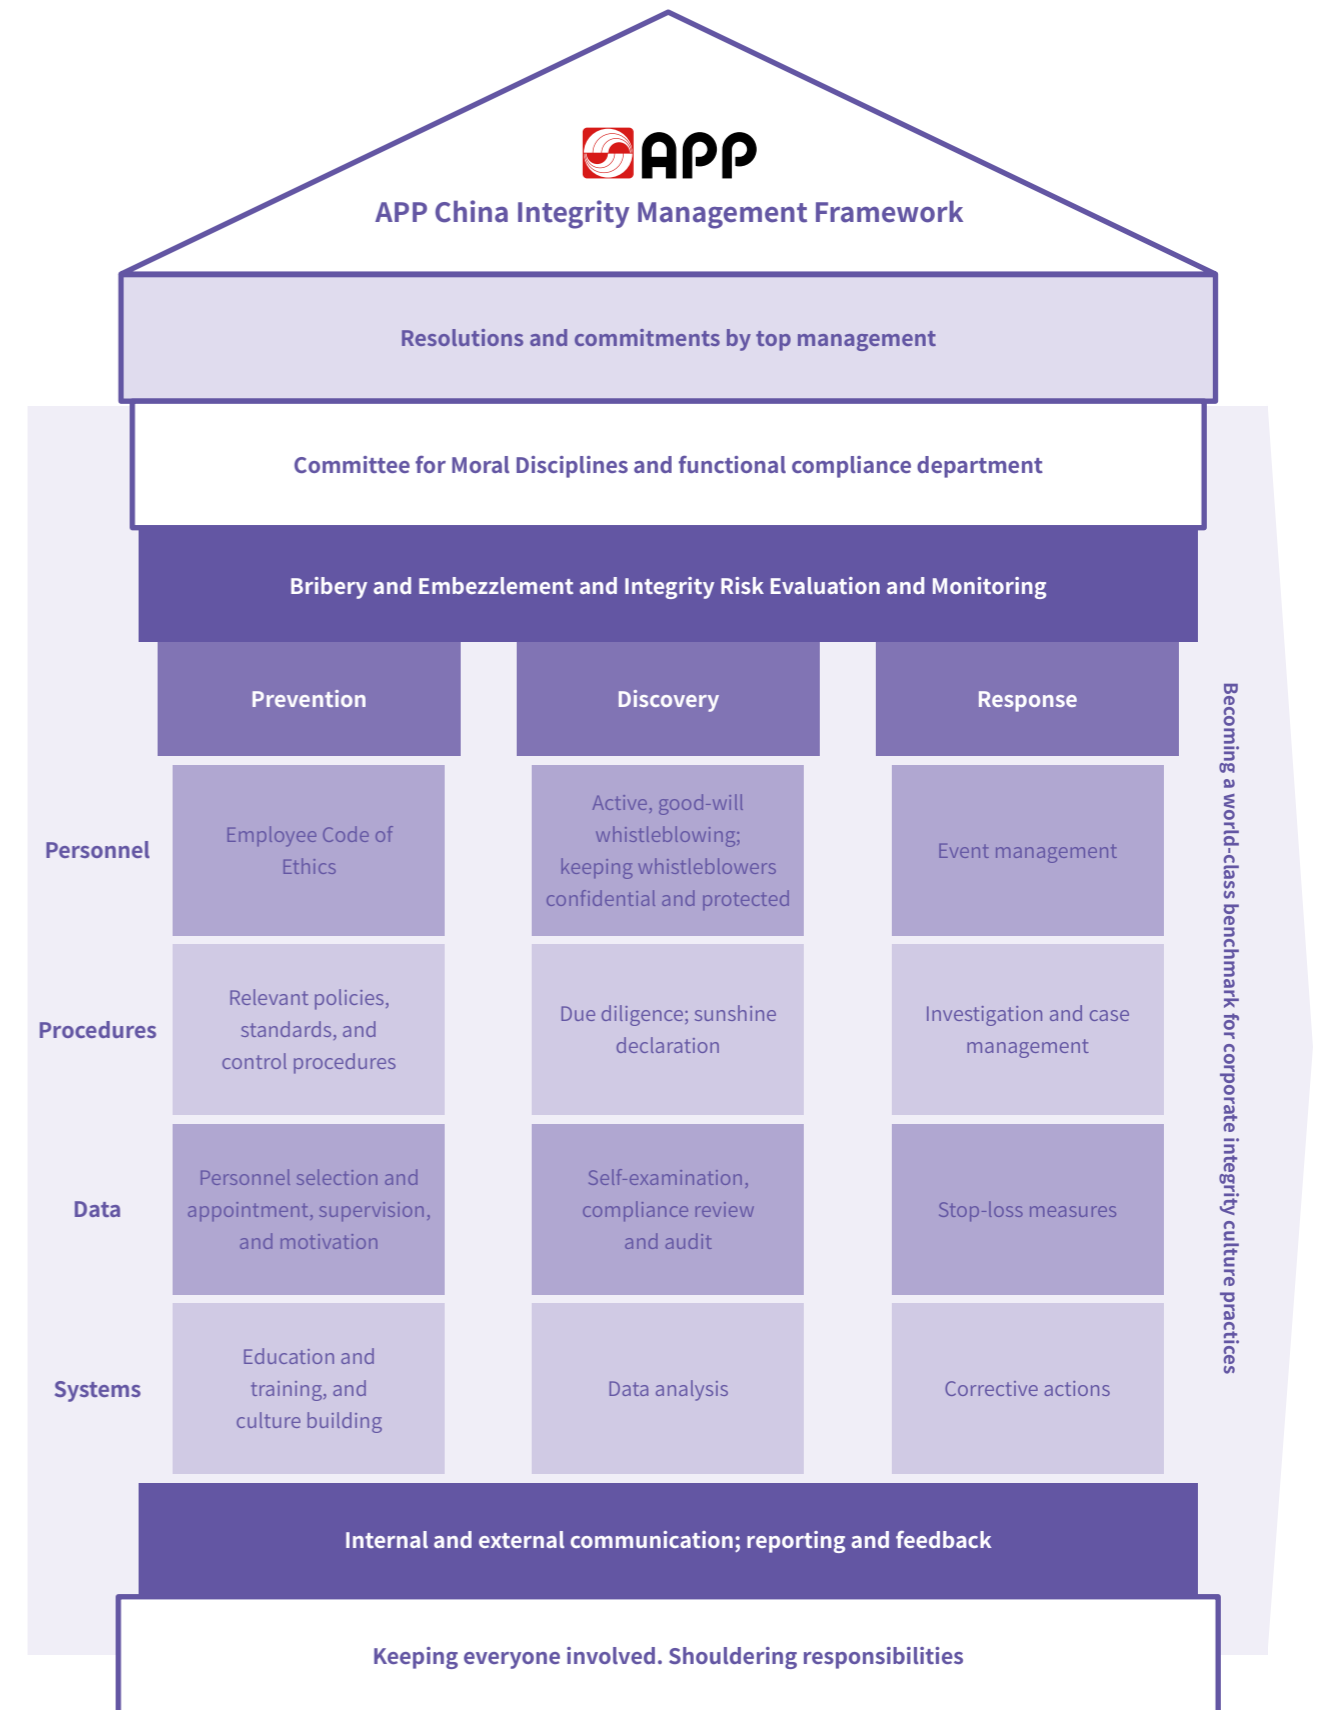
APP

APP China Integrity Management Framework

Resolutions and commitments by top management

Committee for Moral Disciplines and functional compliance department

Bribery and Embezzlement and Integrity Risk Evaluation and Monitoring

| | Prevention | Discovery | Response |
|---|---|---|---|
| Personnel | Employee Code of Ethics | Active, good-will whistleblowing; keeping whistleblowers confidential and protected | Event management |
| Procedures | Relevant policies, standards, and control procedures | Due diligence; sunshine declaration | Investigation and case management |
| Data | Personnel selection and appointment, supervision, and motivation | Self-examination, compliance review and audit | Stop-loss measures |
| Systems | Education and training, and culture building | Data analysis | Corrective actions |

Becoming a world-class benchmark for corporate integrity culture practices

Internal and external communication; reporting and feedback

Keeping everyone involved. Shouldering responsibilities